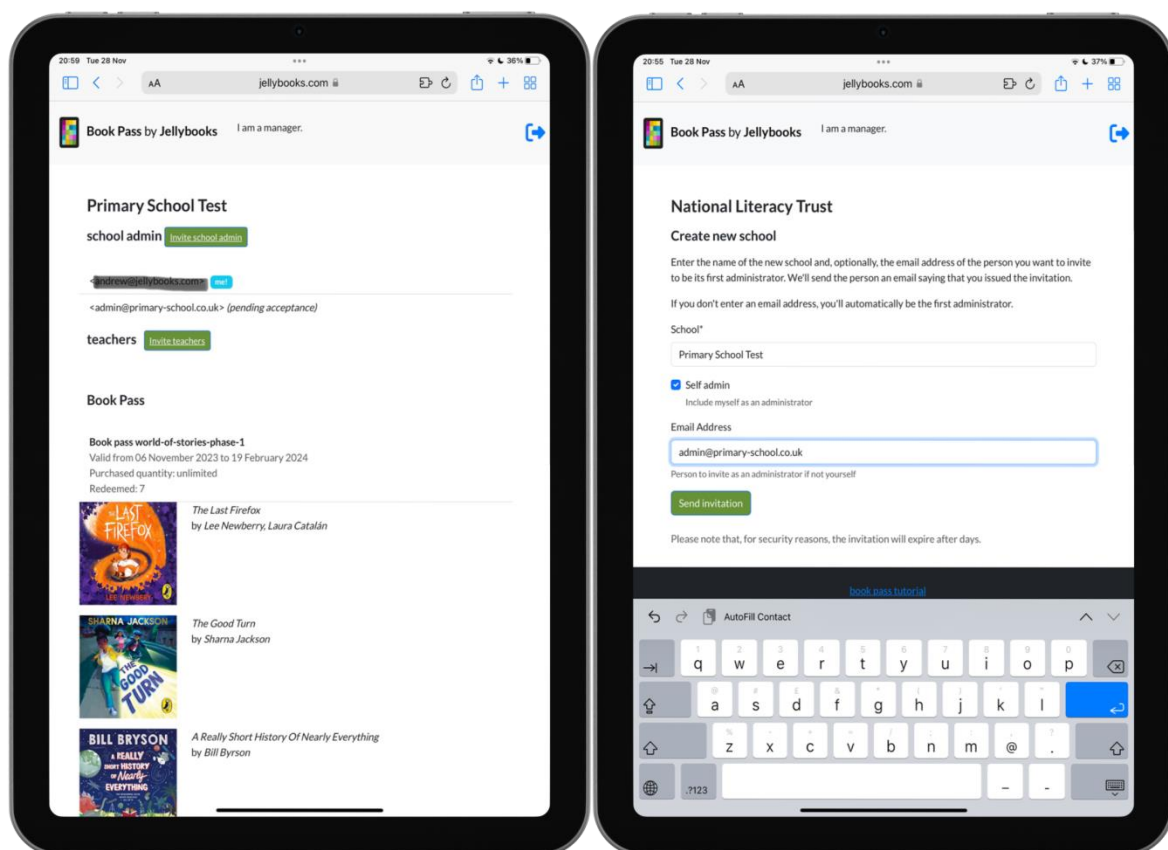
20:59 Tue 28 Nov

36%

AA jellybooks.com

Book Pass by Jellybooks I am a manager.

Primary School Test

school admin Invite school admin

<andrew@jellybooks.com> me!

<admin@primary-school.co.uk> (pending acceptance)

teachers Invite teachers

Book Pass

Book pass world-of-stories-phase-1
Valid from 06 November 2023 to 19 February 2024
Purchased quantity: unlimited
Redeemed: 7

THE LAST FIREFOX LEE NEWBERRY

The Last Firefox
by Lee Newberry, Laura Catalán

SHARNA JACKSON THE GOOD TURN

The Good Turn
by Sharna Jackson

BILL BRYSON A REALLY SHORT HISTORY of Nearly EVERYTHING

A Really Short History Of Nearly Everything
by Bill Byrson

20:55 Tue 28 Nov

37%

AA jellybooks.com

Book Pass by Jellybooks I am a manager.

National Literacy Trust

Create new school

Enter the name of the new school and, optionally, the email address of the person you want to invite to be its first administrator. We'll send the person an email saying that you issued the invitation.

If you don't enter an email address, you'll automatically be the first administrator.

School*

Primary School Test

Self admin
Include myself as an administrator

Email Address

admin@primary-school.co.uk

Person to invite as an administrator if not yourself

Send invitation

Please note that, for security reasons, the invitation will expire after days.

book pass tutorial

AutoFill Contact

q w e r t y u i o p
a s d f g h j k l
z x c v b n m @ .
.?123 _ -